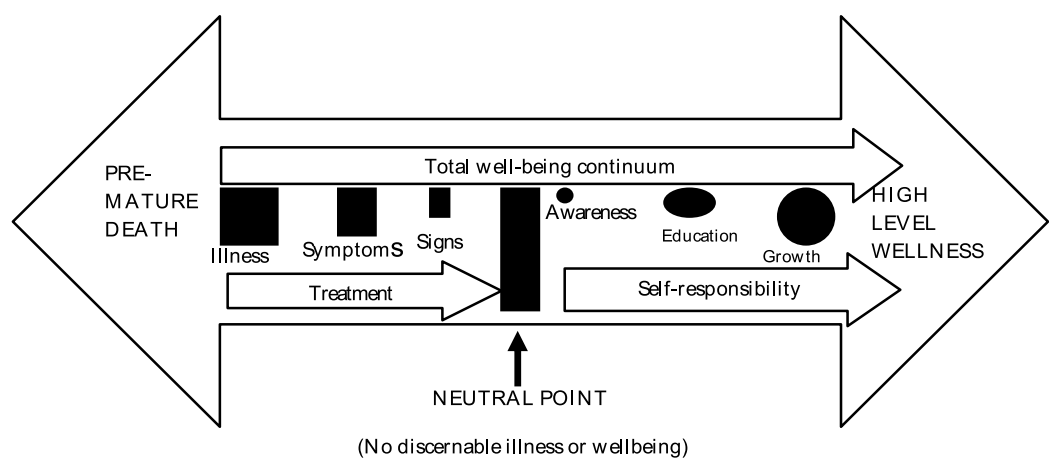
PRE-
MATURE
DEATH

Total well-being continuum

HIGH
LEVEL
WELLNESS

Illness

SymptomS

Signs

Awareness

Education

Growth

Treatment

Self-responsibility

NEUTRAL POINT

(No discernable illness or wellbeing)